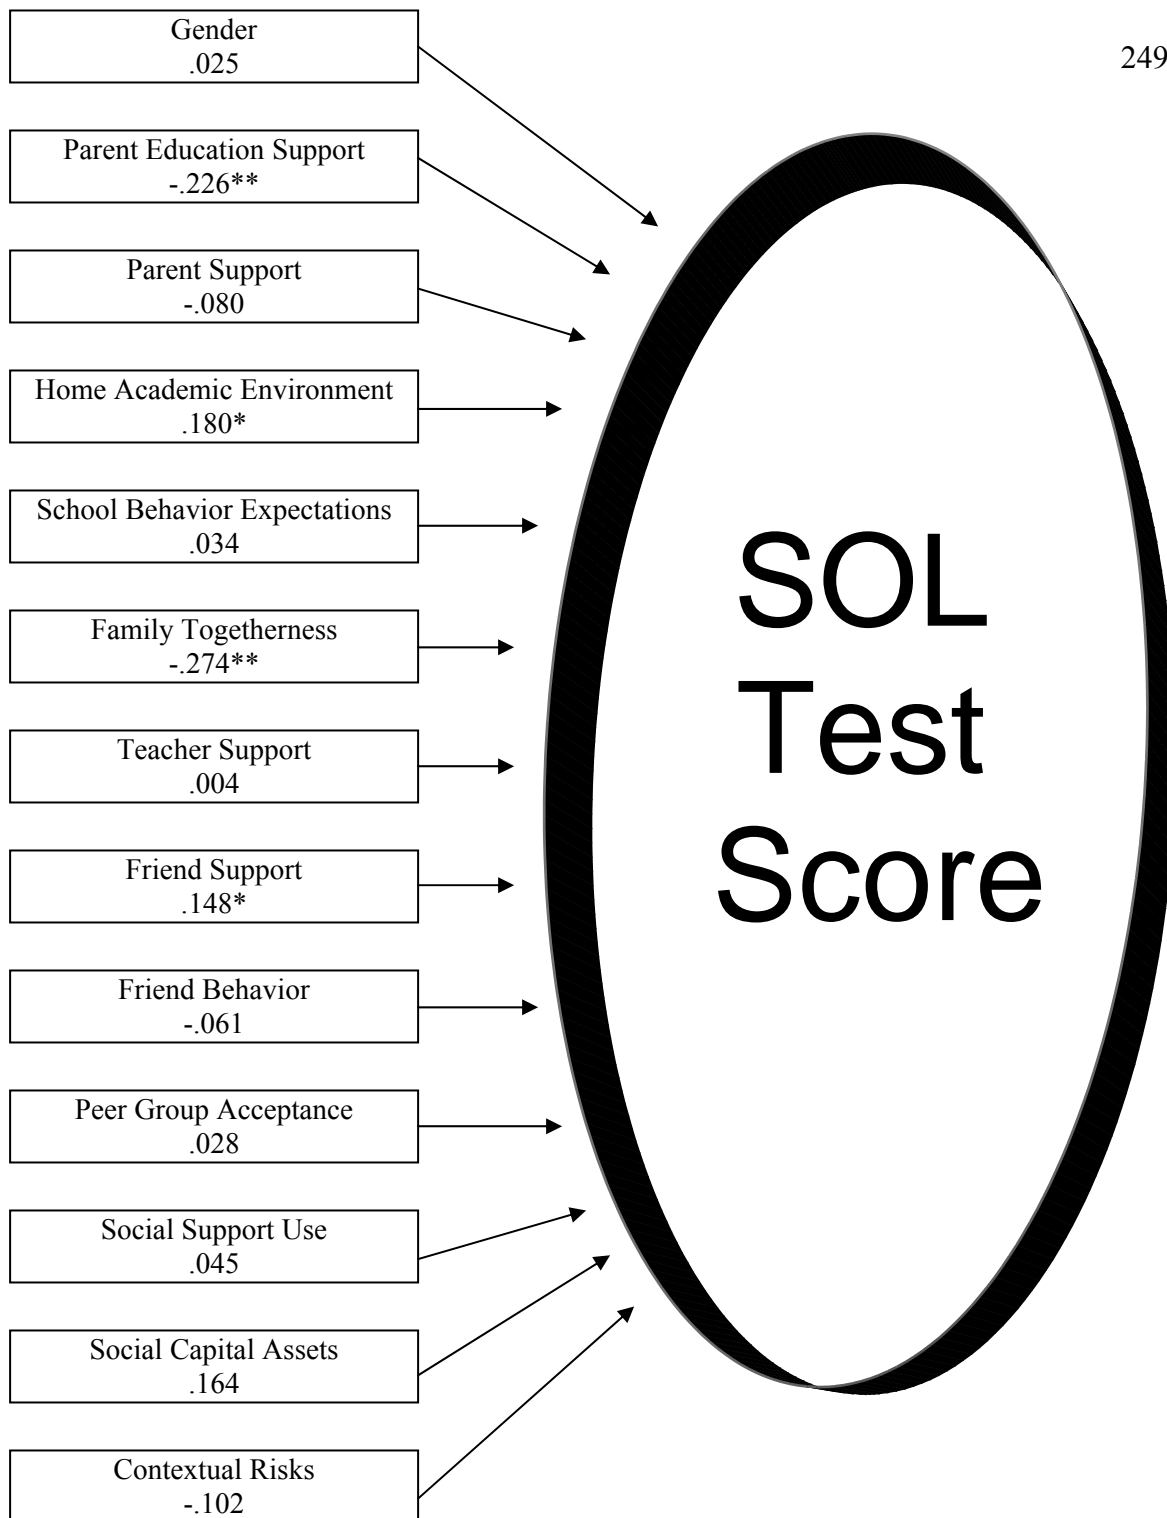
249

Gender
.025

Parent Education Support
-.226**

Parent Support
-.080

Home Academic Environment
.180*

School Behavior Expectations
.034

Family Togetherness
-.274**

Teacher Support
.004

Friend Support
.148*

Friend Behavior
-.061

Peer Group Acceptance
.028

Social Support Use
.045

Social Capital Assets
.164

Contextual Risks
-.102

SOL Test Score